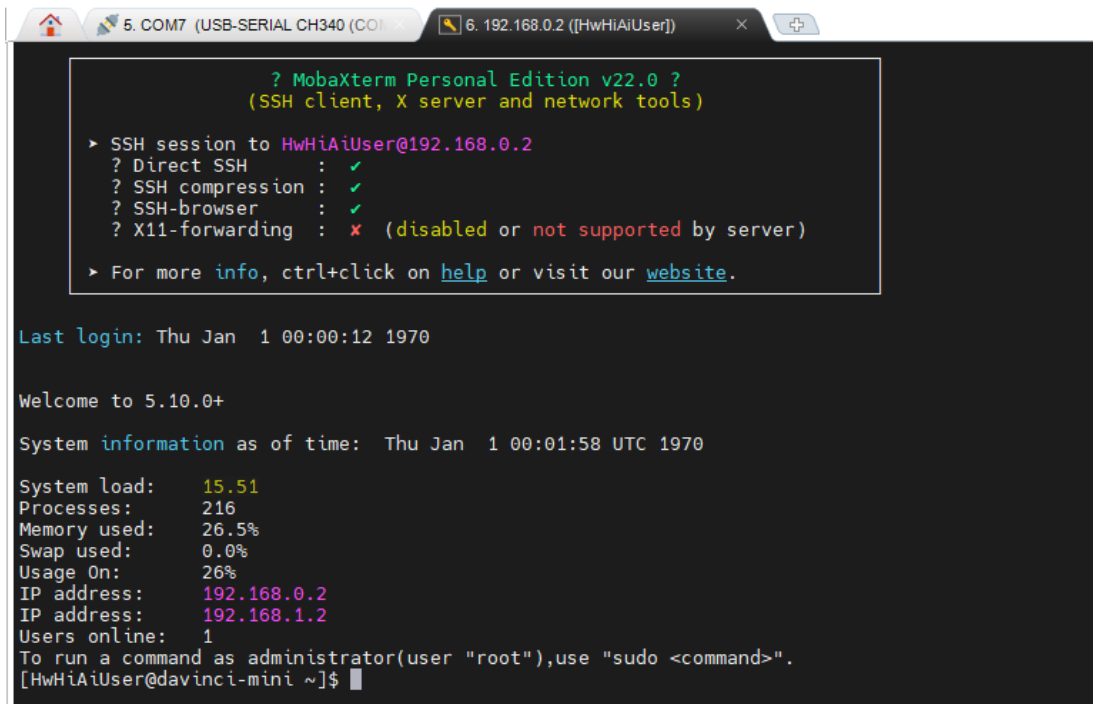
5. COM7 (USB-SERIAL CH340 (COM
6. 192.168.0.2 ([HwHiAiUser])

? MobaXterm Personal Edition v22.0 ?
(SSH client, X server and network tools)

➤ SSH session to HwHiAiUser@192.168.0.2
? Direct SSH : ✔
? SSH compression : ✔
? SSH-browser : ✔
? X11-forwarding : ✘ (disabled or not supported by server)

➤ For more info, ctrl+click on help or visit our website.

Last login: Thu Jan 1 00:00:12 1970

Welcome to 5.10.0+

System information as of time: Thu Jan 1 00:01:58 UTC 1970

System load: 15.51
Processes: 216
Memory used: 26.5%
Swap used: 0.0%
Usage On: 26%
IP address: 192.168.0.2
IP address: 192.168.1.2
Users online: 1
To run a command as administrator(user "root"),use "sudo <command>".
[HwHiAiUser@davinci-mini ~]$